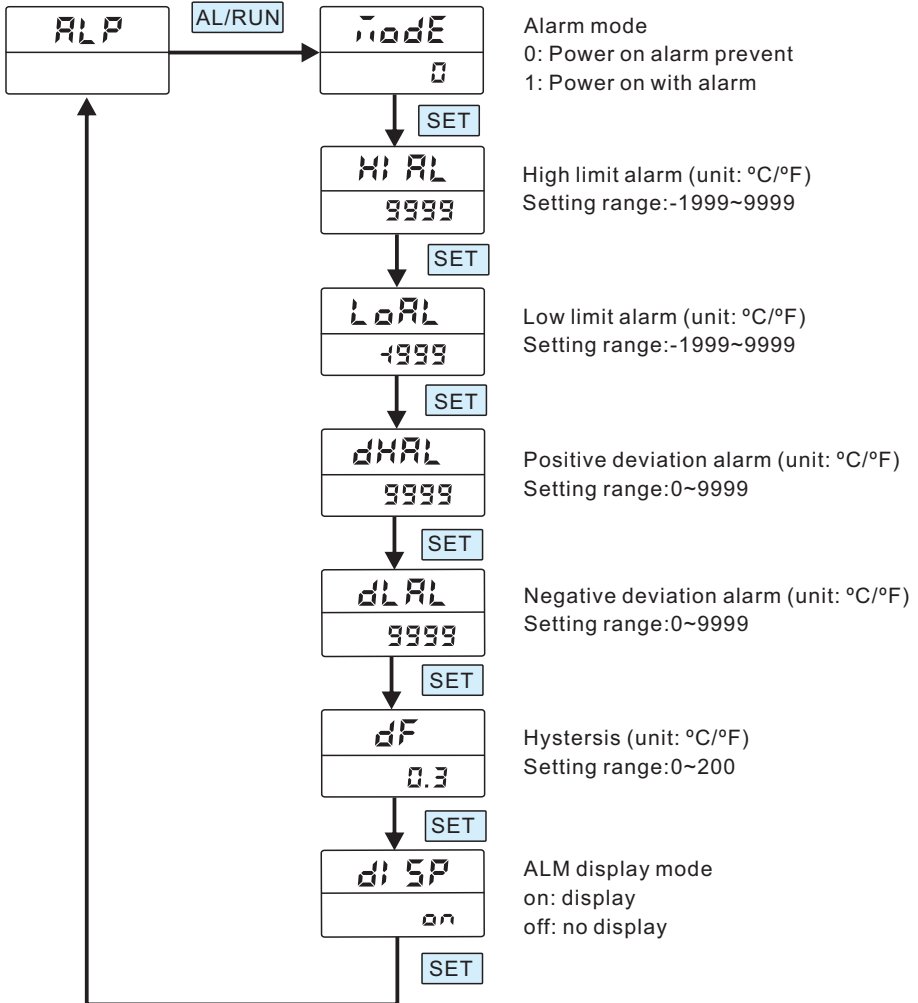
ALP

AL/RUN

ModE

0

Alarm mode
0: Power on alarm prevent
1: Power on with alarm

SET

HI AL

9999

High limit alarm (unit: ºC/ºF)
Setting range:-1999~9999

SET

LoAL

-1999

Low limit alarm (unit: ºC/ºF)
Setting range:-1999~9999

SET

dHAL

9999

Positive deviation alarm (unit: ºC/ºF)
Setting range:0~9999

SET

dLAL

9999

Negative deviation alarm (unit: ºC/ºF)
Setting range:0~9999

SET

dF

0.3

Hystersis (unit: ºC/ºF)
Setting range:0~200

SET

dISP

on

ALM display mode
on: display
off: no display

SET